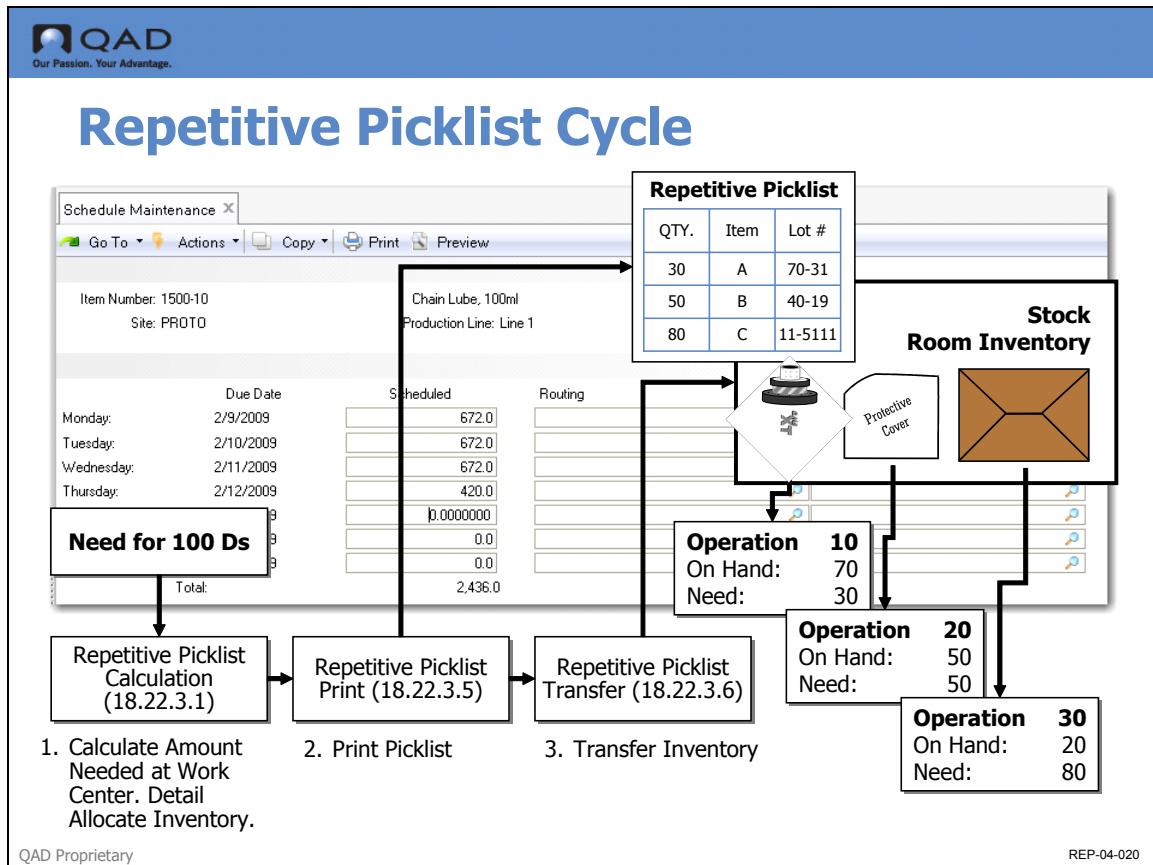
QAD
Our Passion. Your Advantage.

Repetitive Picklist Cycle

Schedule Maintenance

Go To Actions Copy Print Preview

Item Number: 1500-10
Site: PROTO

Chain Lube, 100ml
Production Line: Line 1

| | Due Date | Scheduled | Routing |
|---|---|---|---|
| Monday: | 2/9/2009 | 672.0 | |
| Tuesday: | 2/10/2009 | 672.0 | |
| Wednesday: | 2/11/2009 | 672.0 | |
| Thursday: | 2/12/2009 | 420.0 | |
| | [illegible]9 | 0.0000000 | |
| | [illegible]9 | 0.0 | |
| | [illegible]9 | 0.0 | |
| Total: | | 2,436.0 | |

Need for 100 Ds

Repetitive Picklist

| QTY. | Item | Lot # |
|---|---|---|
| 30 | A | 70-31 |
| 50 | B | 40-19 |
| 80 | C | 11-5111 |

Stock Room Inventory

Protective Cover

Operation 10
On Hand: 70
Need: 30

Operation 20
On Hand: 50
Need: 50

Operation 30
On Hand: 20
Need: 80

Repetitive Picklist Calculation (18.22.3.1)

Repetitive Picklist Print (18.22.3.5)

Repetitive Picklist Transfer (18.22.3.6)

1. Calculate Amount Needed at Work Center. Detail Allocate Inventory.

2. Print Picklist

3. Transfer Inventory

QAD Proprietary

REP-04-020